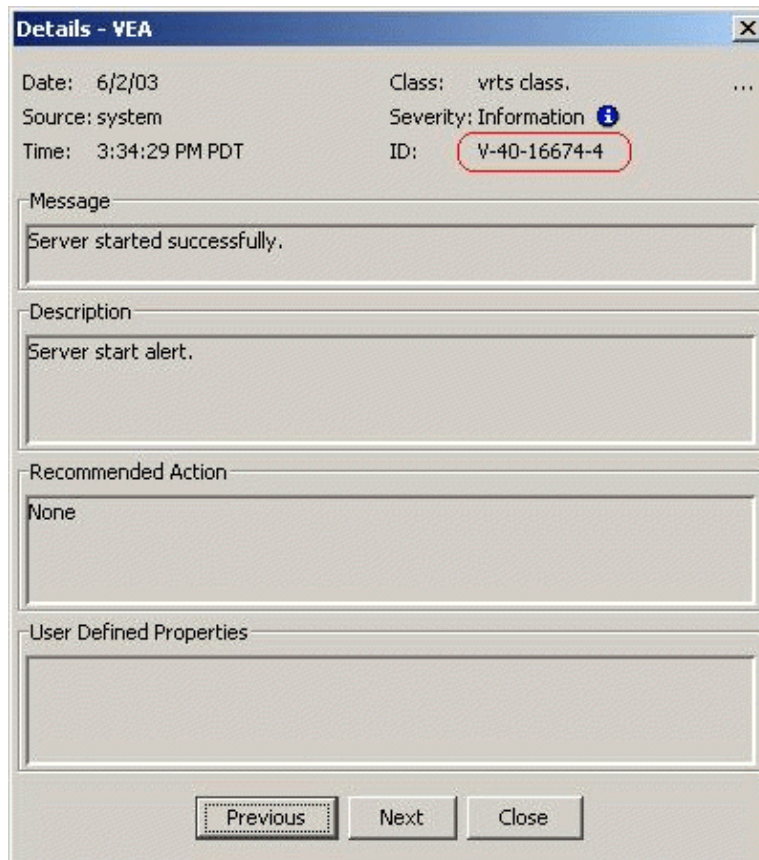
Details - VEA

Date: 6/2/03
Source: system
Time: 3:34:29 PM PDT

Class: vrts class.
Severity: Information
ID: V-40-16674-4

...

Message
Server started successfully.

Description
Server start alert.

Recommended Action
None

User Defined Properties

Previous
Next
Close